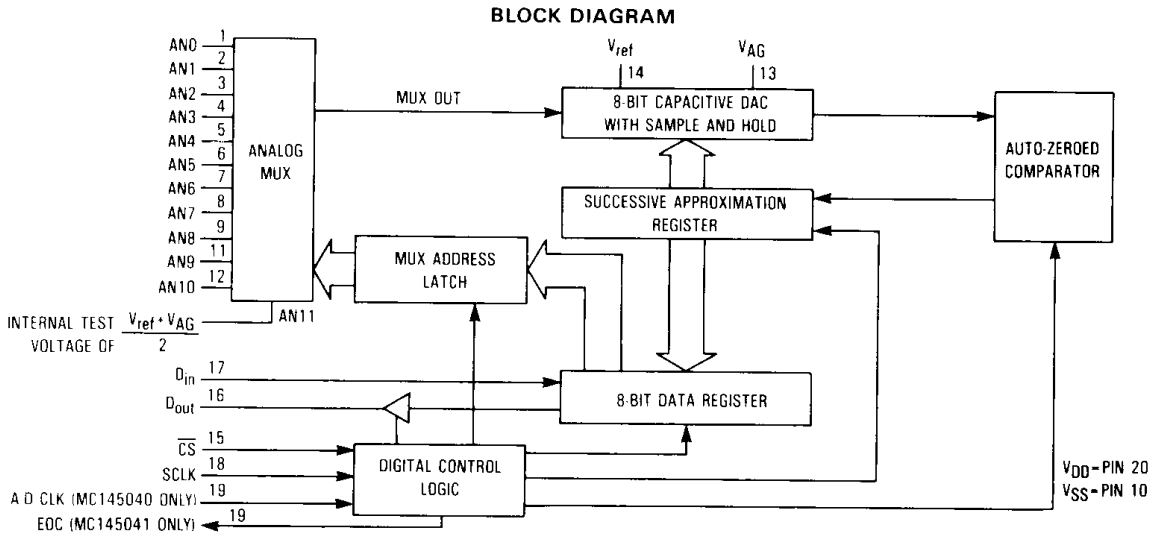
BLOCK DIAGRAM

AN0 1
AN1 2
AN2 3
AN3 4
AN4 5
AN5 6
AN6 7
AN7 8
AN8 9
AN9 11
AN10 12

ANALOG MUX

AN11

INTERNAL TEST VOLTAGE OF $\frac{V_{ref} + V_{AG}}{2}$

MUX OUT

$V_{ref}$ 14

$V_{AG}$ 13

8-BIT CAPACITIVE DAC WITH SAMPLE AND HOLD

AUTO-ZEROED COMPARATOR

SUCCESSIVE APPROXIMATION REGISTER

MUX ADDRESS LATCH

$D_{in}$ 17

$D_{out}$ 16

8-BIT DATA REGISTER

$\overline{CS}$ 15

SCLK 18

A D CLK (MC145040 ONLY) 19

EOC (MC145041 ONLY) 19

DIGITAL CONTROL LOGIC

$V_{DD}$ – PIN 20
$V_{SS}$ – PIN 10